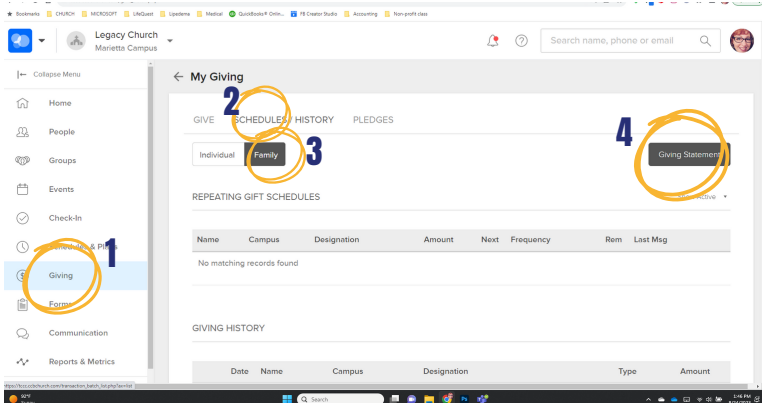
Bookmarks CHURCH MICROSOFT LifeQuest Lipedema Medical QuickBooks® Onlin... FB Creator Studio Accounting Non-profit class

Legacy Church
Marietta Campus

Search name, phone or email

Collapse Menu

Home

People

Groups

Events

Check-In

Schedules & Plans

Giving

Forms

Communication

Reports & Metrics

← My Giving

GIVE SCHEDULES HISTORY PLEDGES

Individual Family

Giving Statement

REPEATING GIFT SCHEDULES

Active

| Name | Campus | Designation | Amount | Next | Frequency | Rem | Last Msg |
|---|---|---|---|---|---|---|---|
| No matching records found | | | | | | | |

GIVING HISTORY

| Date | Name | Campus | Designation | Type | Amount |
|---|---|---|---|---|---|

1

2

3

4

92°F

Search

1:46 PM